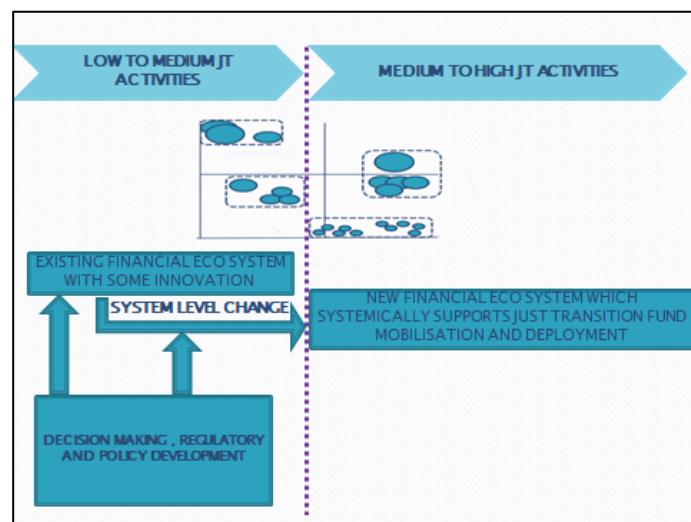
LOW TO MEDIUM JT ACTIVITIES

MEDIUM TO HIGH JT ACTIVITIES

EXISTING FINANCIAL ECO SYSTEM WITH SOME INNOVATION

SYSTEM LEVEL CHANGE

NEW FINANCIAL ECO SYSTEM WHICH SYSTEMICALLY SUPPORTS JUST TRANSITION FUND MOBILISATION AND DEPLOYMENT

DECISION MAKING , REGULATORY AND POLICY DEVELOPMENT